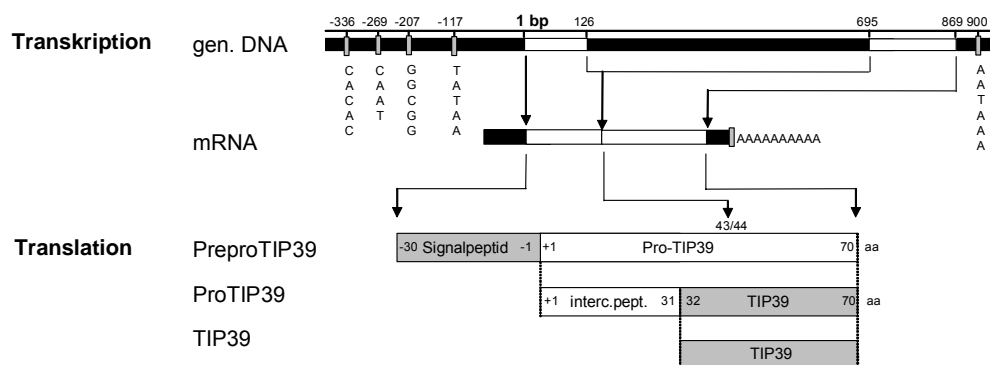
Transkription

gen. DNA

-336 -269 -207 -117 1 bp 126 695 869 900

C A C A C

C A A T

G G C G G

T A T A A

A A T A A

mRNA

AAAAAAAAAA

43/44

Translation

PreproTIP39

-30 Signalpeptid -1

+1 Pro-TIP39 70 aa

ProTIP39

+1 interc.pept. 31

32 TIP39 70 aa

TIP39

TIP39